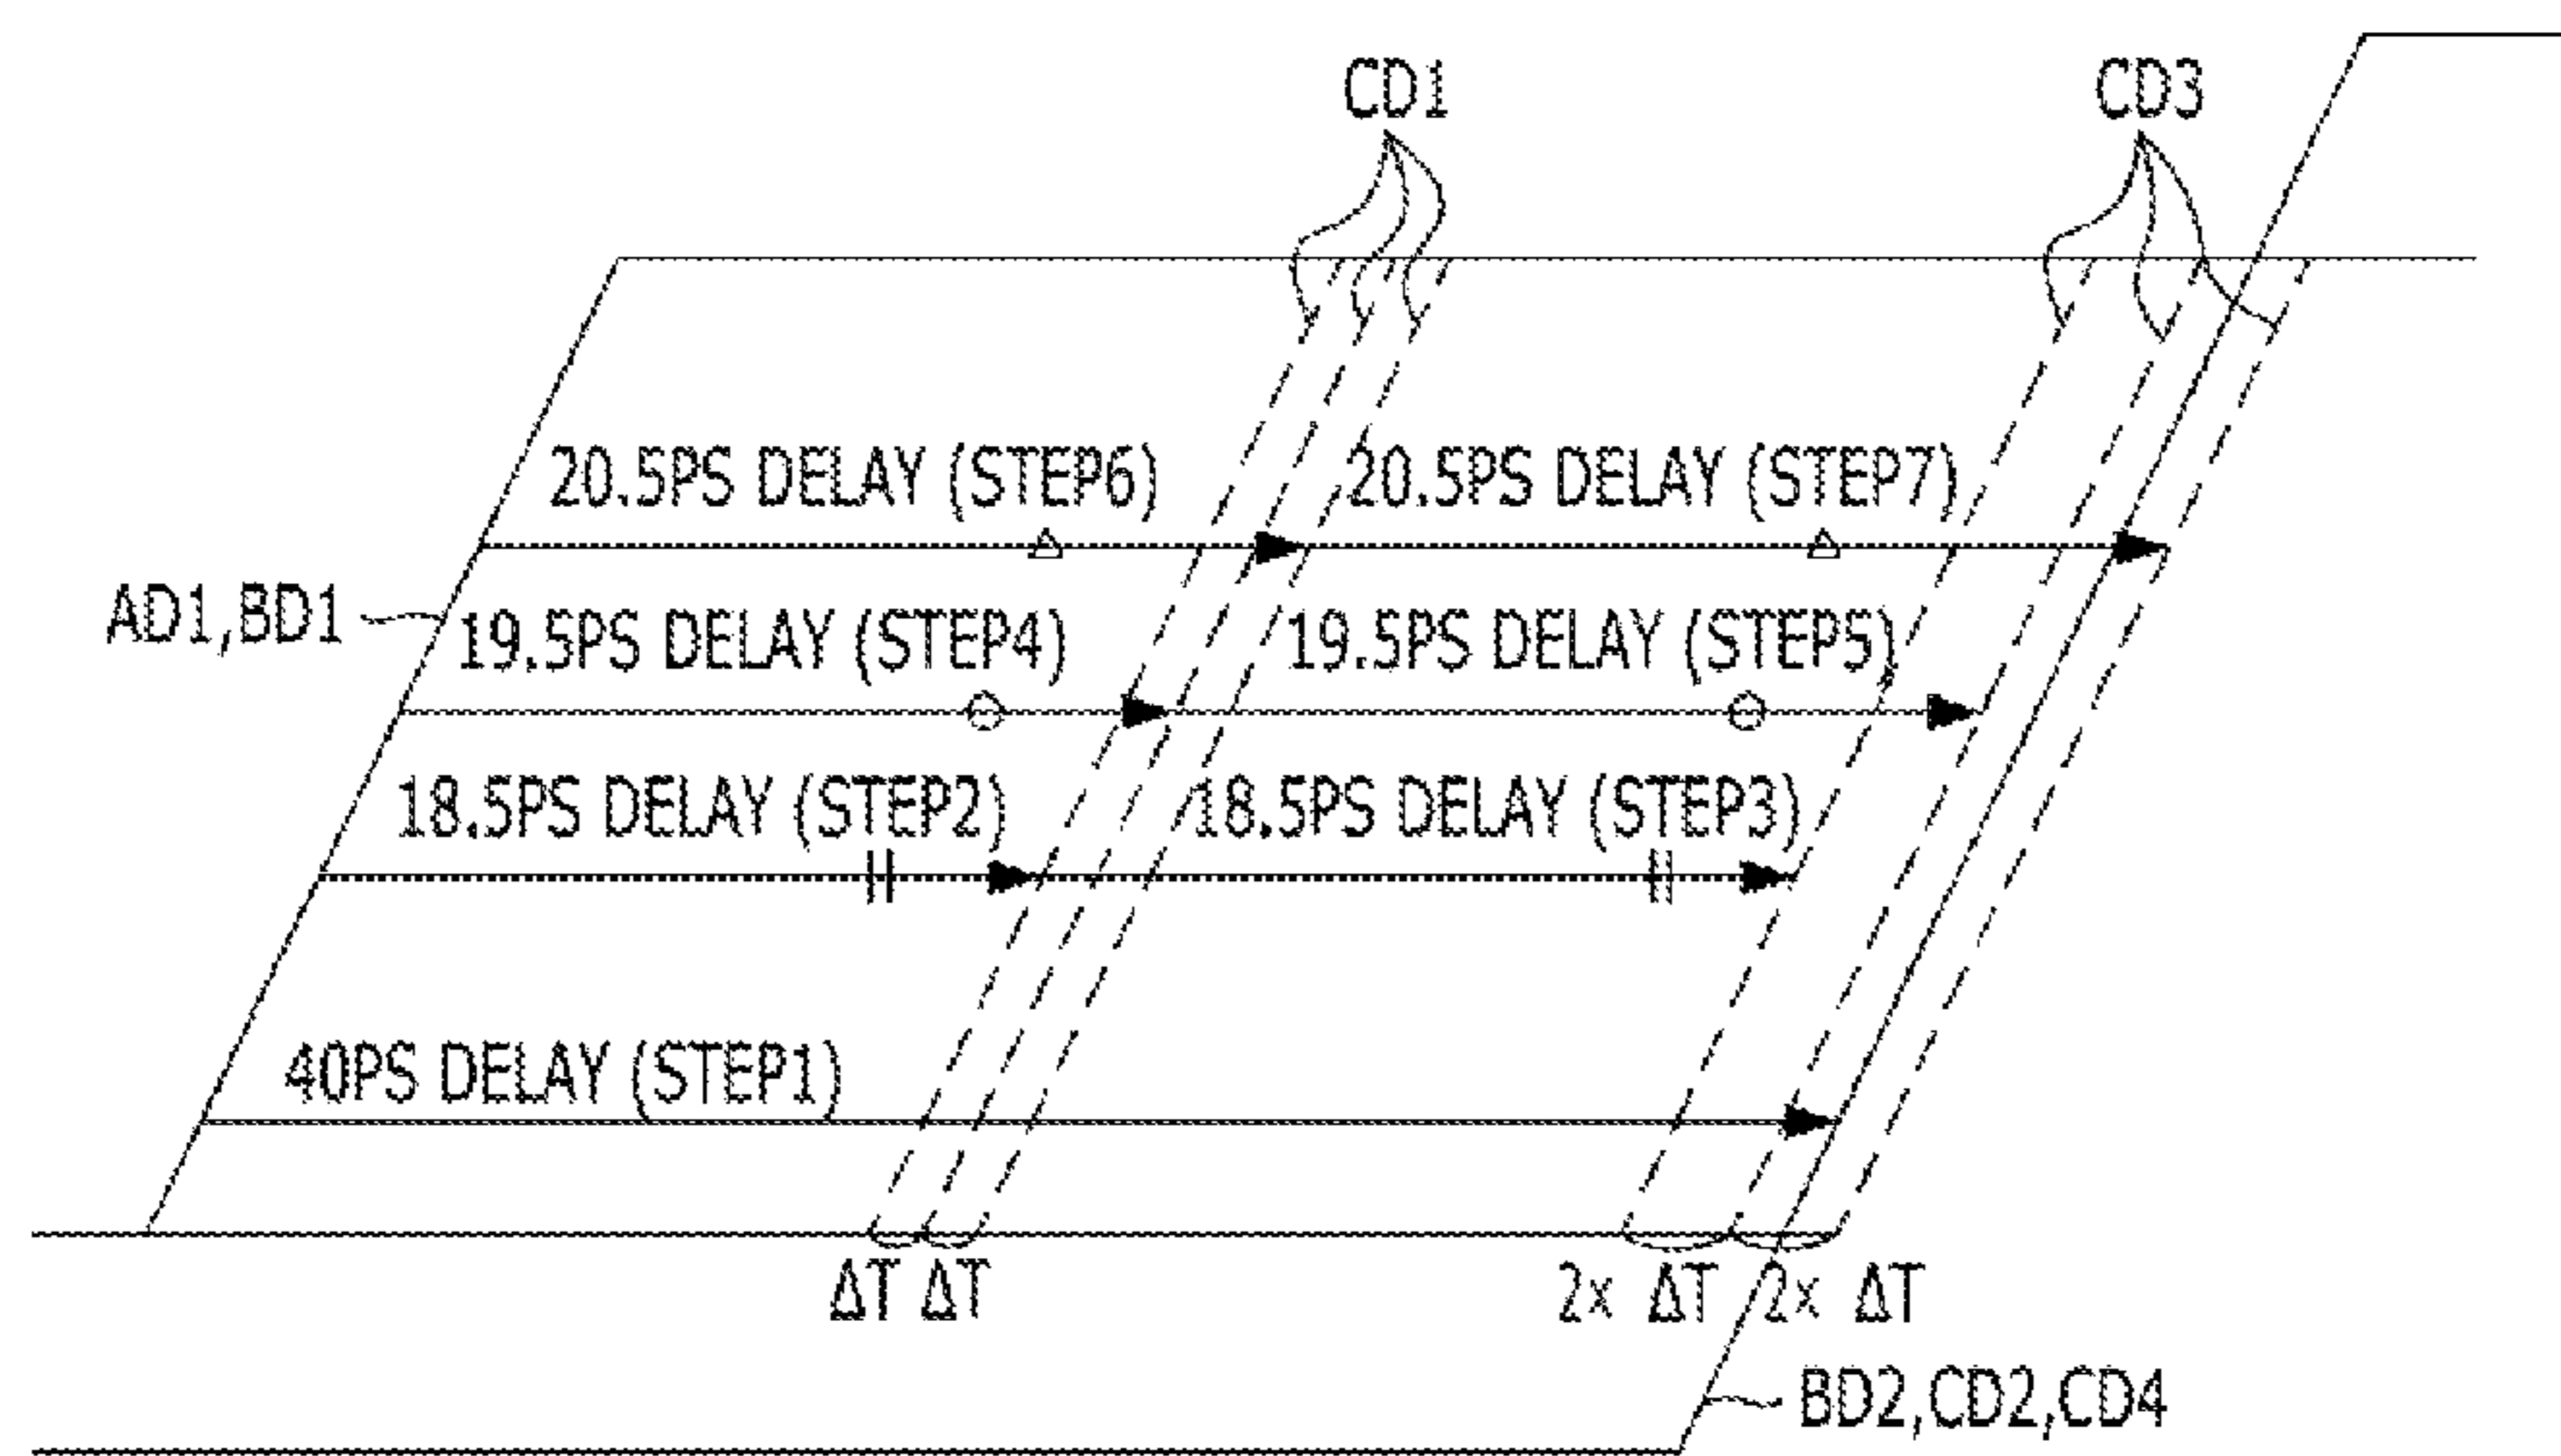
CD1

CD3

20.5PS DELAY (STEP6)

20.5PS DELAY (STEP7)

AD1,BD1

19.5PS DELAY (STEP4)

19.5PS DELAY (STEP5)

18.5PS DELAY (STEP2)

18.5PS DELAY (STEP3)

40PS DELAY (STEP1)

ΔT ΔT

2x ΔT 2x ΔT

BD2,CD2,CD4